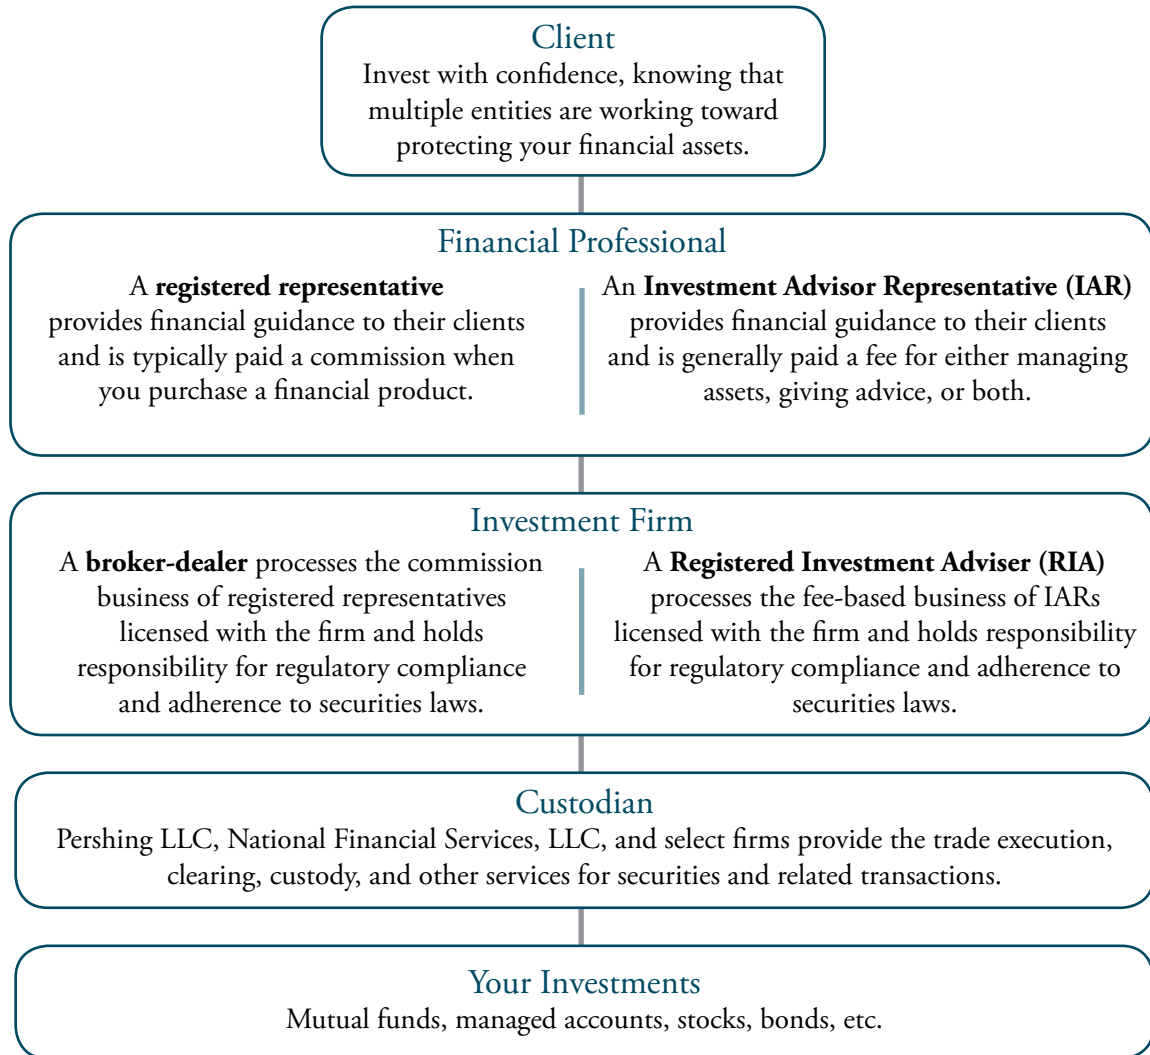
Client
Invest with confidence, knowing that multiple entities are working toward protecting your financial assets.

Financial Professional

A **registered representative** provides financial guidance to their clients and is typically paid a commission when you purchase a financial product.

An **Investment Advisor Representative (IAR)** provides financial guidance to their clients and is generally paid a fee for either managing assets, giving advice, or both.

Investment Firm

A **broker-dealer** processes the commission business of registered representatives licensed with the firm and holds responsibility for regulatory compliance and adherence to securities laws.

A **Registered Investment Adviser (RIA)** processes the fee-based business of IARs licensed with the firm and holds responsibility for regulatory compliance and adherence to securities laws.

Custodian
Pershing LLC, National Financial Services, LLC, and select firms provide the trade execution, clearing, custody, and other services for securities and related transactions.

Your Investments
Mutual funds, managed accounts, stocks, bonds, etc.